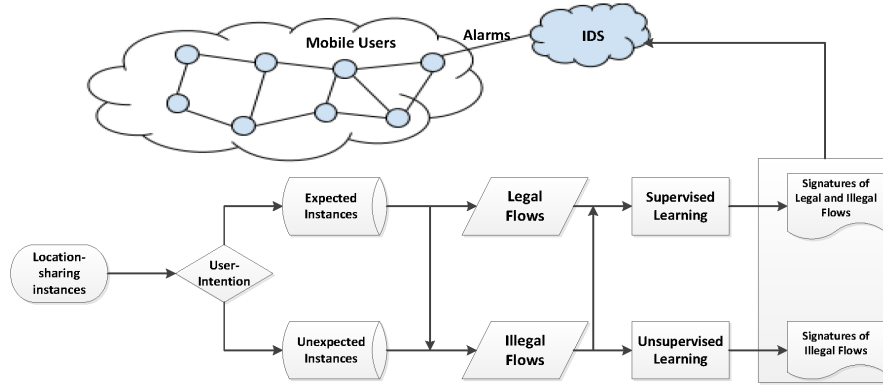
Mobile Users

Alarms

IDS

Location-sharing instances

User-Intention

Expected Instances

Unexpected Instances

Legal Flows

Illegal Flows

Supervised Learning

Unsupervised Learning

Signatures of Legal and Illegal Flows

Signatures of Illegal Flows